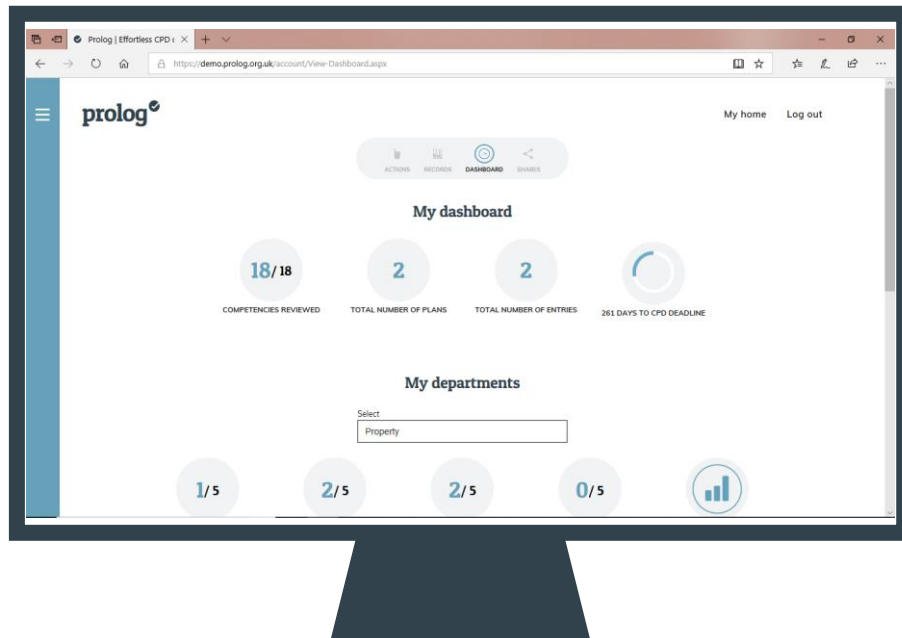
Prolog | Effortless CPD

https://demo.prolog.org.uk/account/View-Dashboard.aspx

prolog

My home Log out

ACTIONS RECORDS DASHBOARD SHARES

My dashboard

18/18
COMPETENCIES REVIEWED

2
TOTAL NUMBER OF PLANS

2
TOTAL NUMBER OF ENTRIES

261 DAYS TO CPD DEADLINE

My departments

Select
Property

1/5

2/5

2/5

0/5